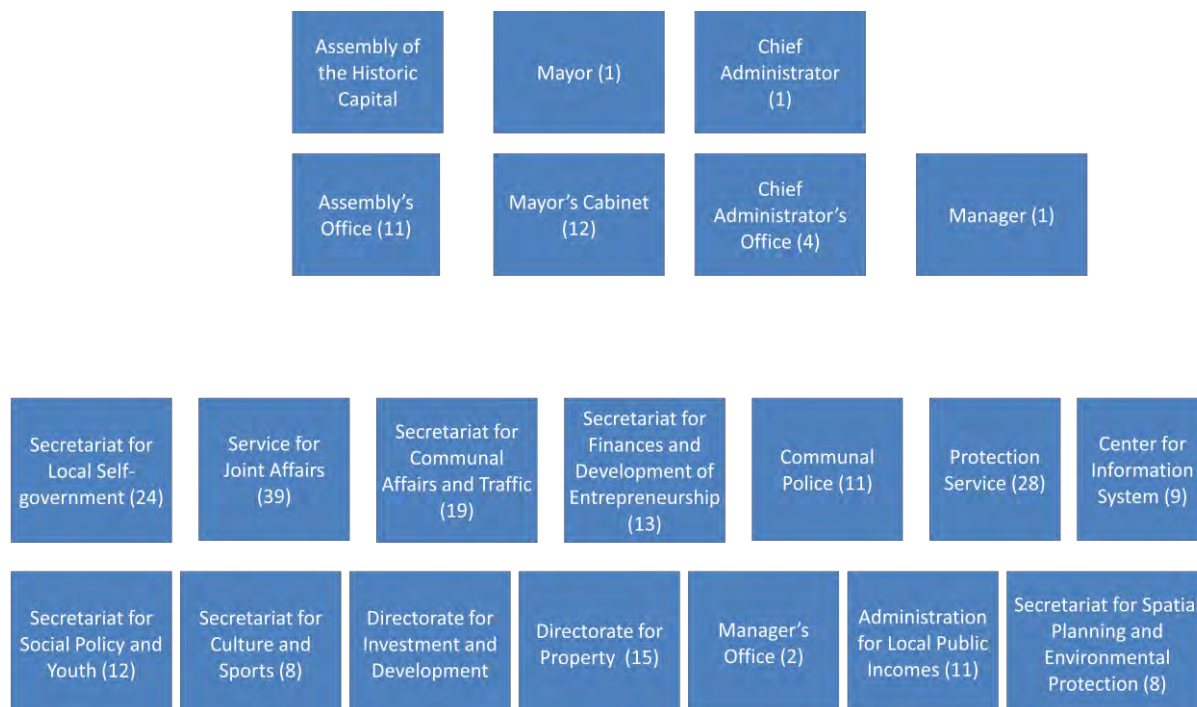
Assembly of the Historic Capital

Mayor (1)

Chief Administrator (1)

Assembly's Office (11)

Mayor's Cabinet (12)

Chief Administrator's Office (4)

Manager (1)

Secretariat for Local Self-government (24)

Service for Joint Affairs (39)

Secretariat for Communal Affairs and Traffic (19)

Secretariat for Finances and Development of Entrepreneurship (13)

Communal Police (11)

Protection Service (28)

Center for Information System (9)

Secretariat for Social Policy and Youth (12)

Secretariat for Culture and Sports (8)

Directorate for Investment and Development

Directorate for Property (15)

Manager's Office (2)

Administration for Local Public Incomes (11)

Secretariat for Spatia Planning and Environmental Protection (8)